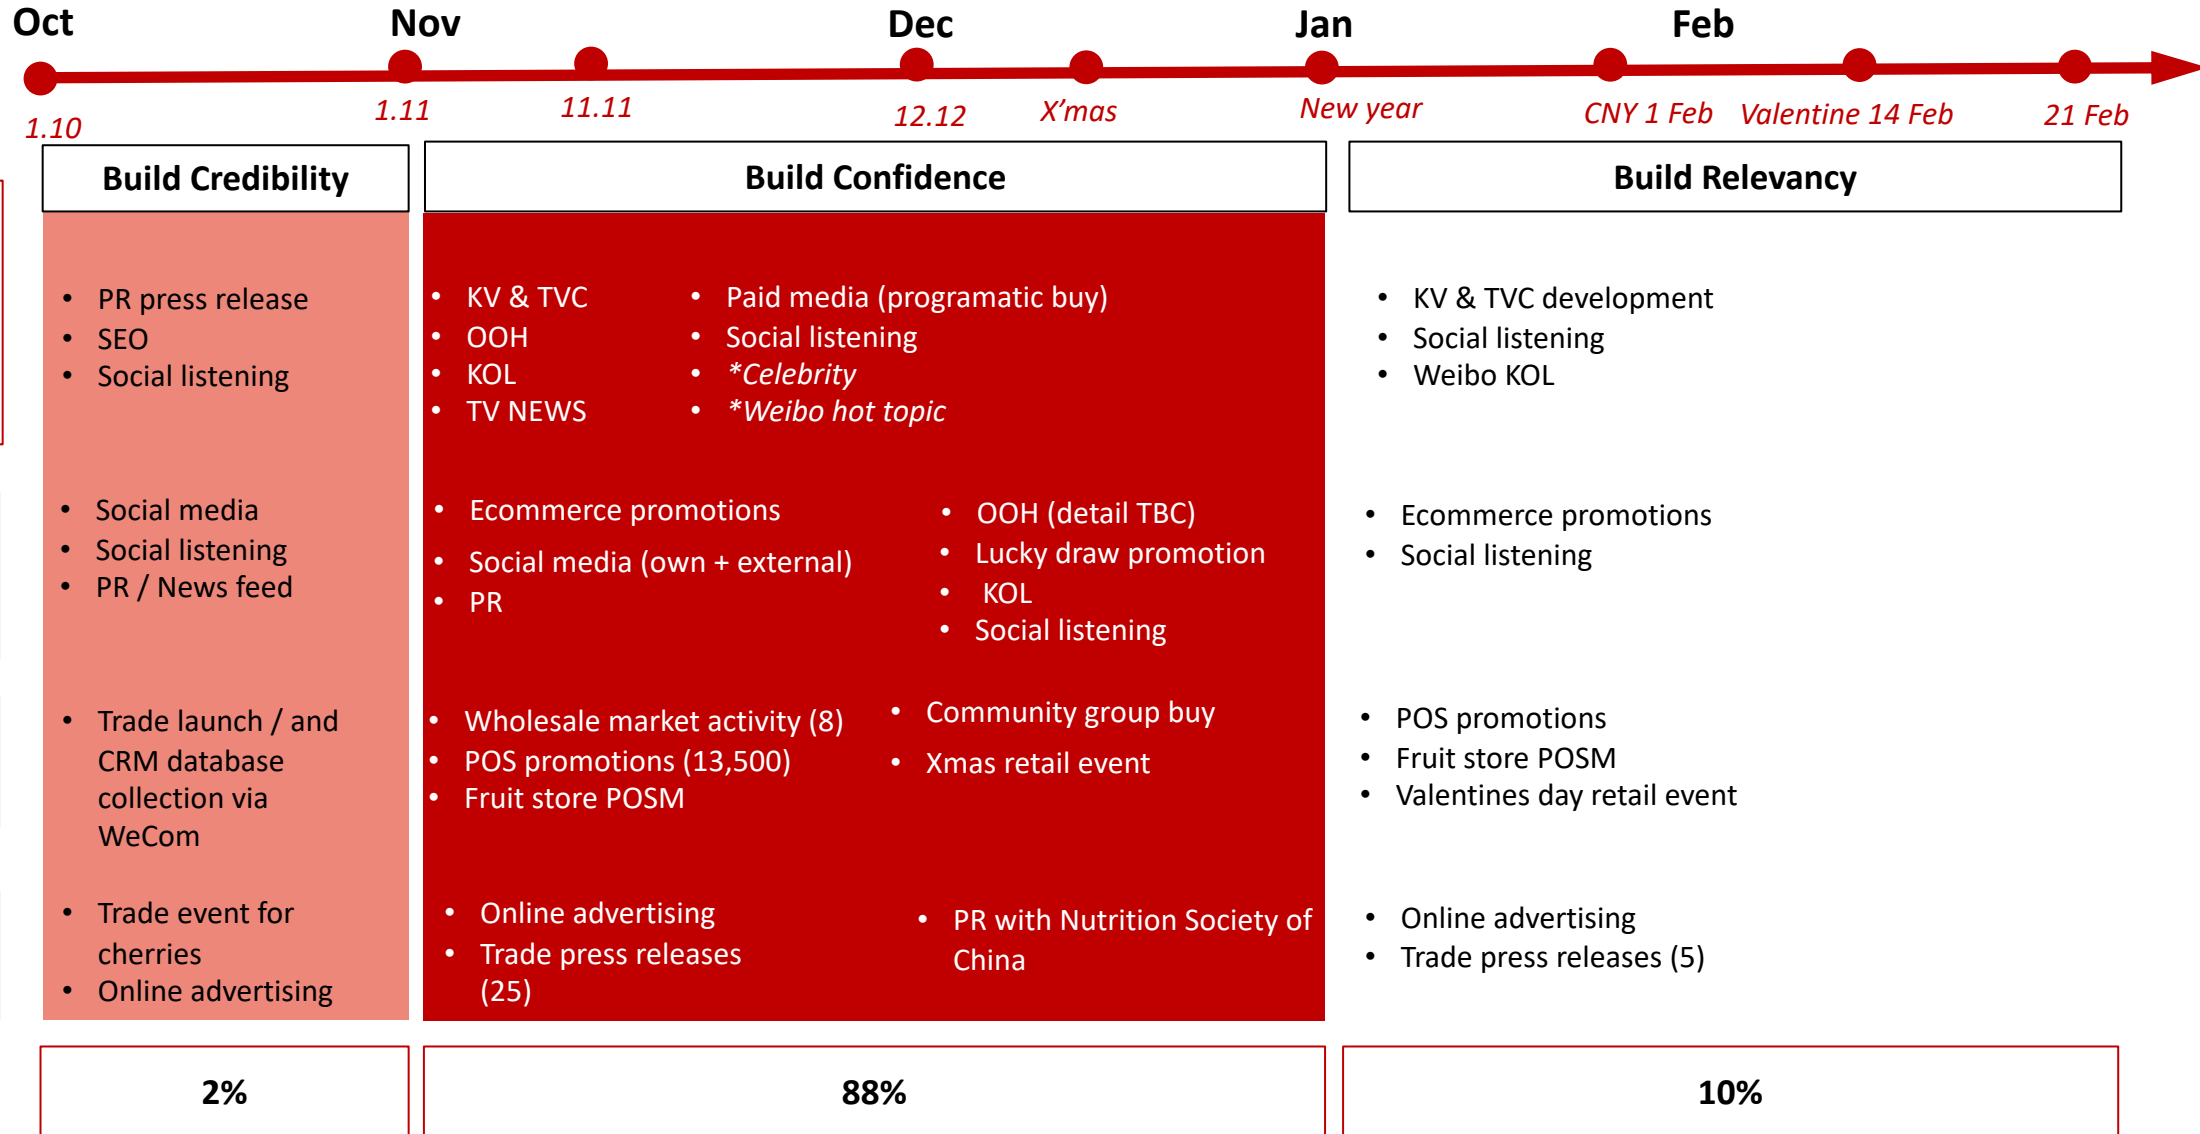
Oct Nov Dec Jan Feb

1.10 1.11 11.11 12.12 X'mas New year CNY 1 Feb Valentine 14 Feb 21 Feb

Build Credibility

- PR press release
- SEO
- Social listening

- Social media
- Social listening
- PR / News feed

- Trade launch / and CRM database collection via WeCom

- Trade event for cherries
- Online advertising

Build Confidence

- KV & TVC
- OOH
- KOL
- TV NEWS

- Paid media (programatic buy)
- Social listening
- *Celebrity
- *Weibo hot topic

- Ecommerce promotions
- Social media (own + external)
- PR

- OOH (detail TBC)
- Lucky draw promotion
- KOL
- Social listening

- Wholesale market activity (8)
- POS promotions (13,500)
- Fruit store POSM

- Community group buy
- Xmas retail event

- Online advertising
- Trade press releases (25)

- PR with Nutrition Society of China

Build Relevancy

- KV & TVC development
- Social listening
- Weibo KOL

- Ecommerce promotions
- Social listening

- POS promotions
- Fruit store POSM
- Valentines day retail event

- Online advertising
- Trade press releases (5)

2%

88%

10%